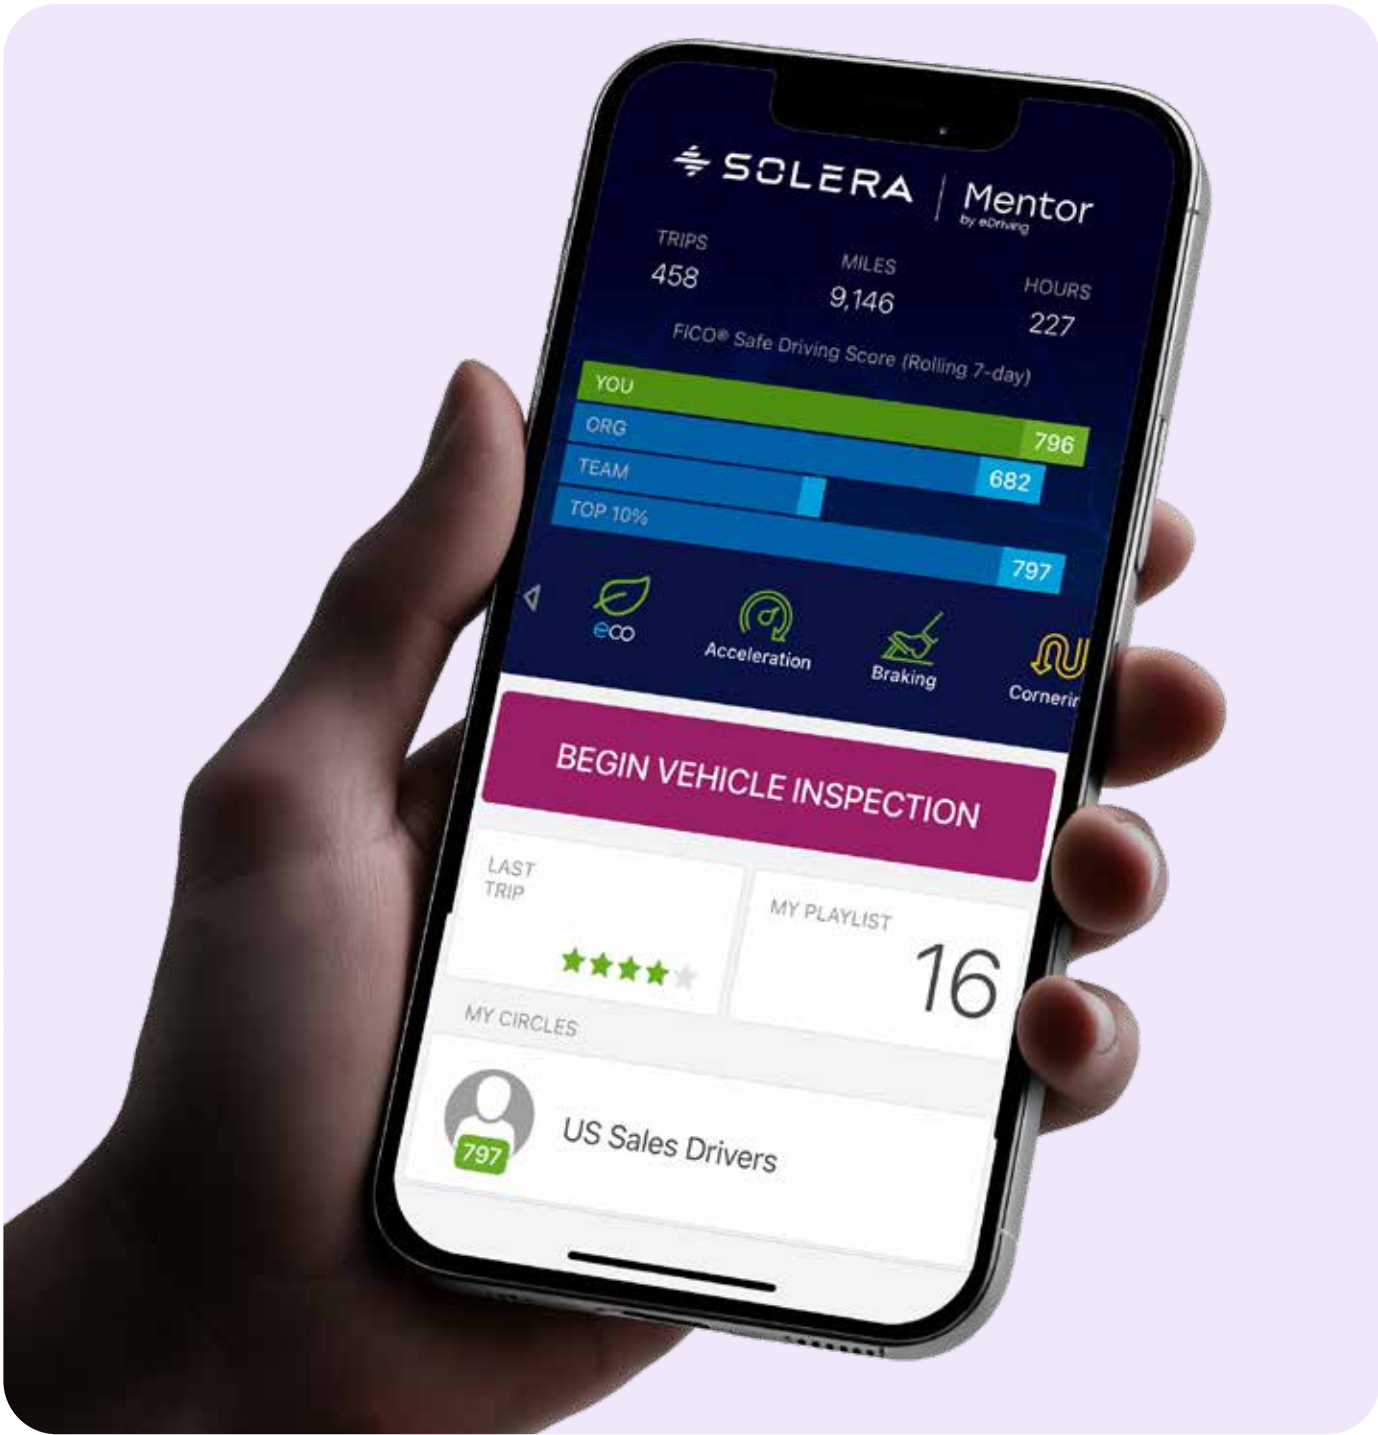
SOLERA | Mentor by eDriving

TRIPS
458

MILES
9,146

HOURS
227

FICO® Safe Driving Score (Rolling 7-day)

YOU
ORG
796
TEAM
682
TOP 10%
797

eco
Acceleration
Braking
Cornerin

BEGIN VEHICLE INSPECTION

LAST TRIP

MY PLAYLIST
16

MY CIRCLES

797
US Sales Drivers